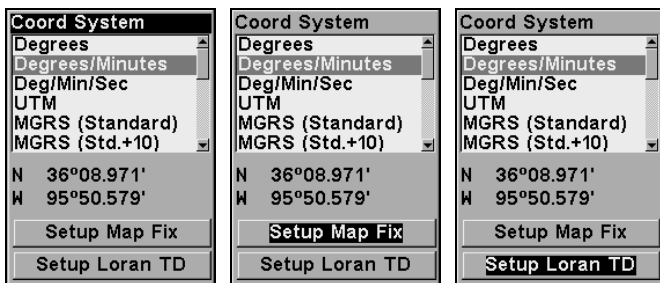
Coord System
Degrees
Degrees/Minutes
Deg/Min/Sec
UTM
MGRS (Standard)
MGRS (Std.+10)
N 36°08.971'
W 95°50.579'
Setup Map Fix
Setup Loran TD

Coord System
Degrees
Degrees/Minutes
Deg/Min/Sec
UTM
MGRS (Standard)
MGRS (Std.+10)
N 36°08.971'
W 95°50.579'
Setup Map Fix
Setup Loran TD

Coord System
Degrees
Degrees/Minutes
Deg/Min/Sec
UTM
MGRS (Standard)
MGRS (Std.+10)
N 36°08.971'
W 95°50.579'
Setup Map Fix
Setup Loran TD